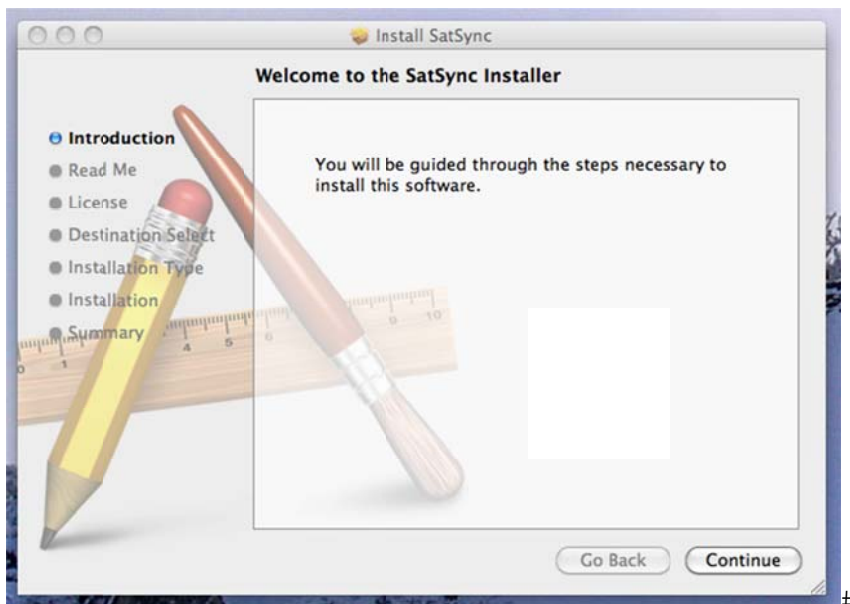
Install SatSync

Welcome to the SatSync Installer

Introduction
Read Me
License
Destination Select
Installation Type
Installation
Summary

You will be guided through the steps necessary to install this software.

Go Back
Continue